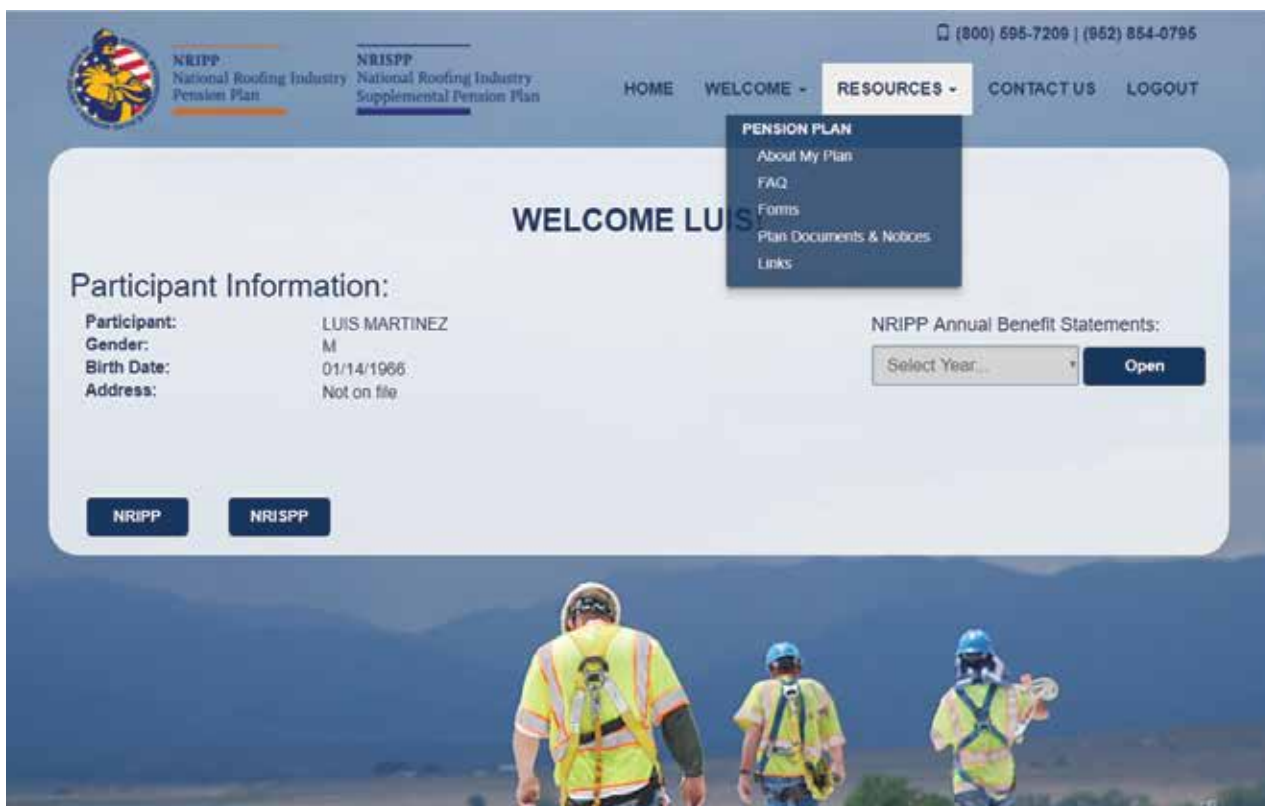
NRIPP
National Roofing Industry Pension Plan

NRISPP
National Roofing Industry Supplemental Pension Plan

(800) 595-7209 | (952) 854-0795

HOME WELCOME - RESOURCES - CONTACT US LOGOUT

PENSION PLAN
About My Plan
FAQ
Forms
Plan Documents & Notices
Links

WELCOME LUIS

Participant Information:

| | |
|---|---|
| Participant: | LUIS MARTINEZ |
| Gender: | M |
| Birth Date: | 01/14/1966 |
| Address: | Not on file |

NRIPP Annual Benefit Statements:

Select Year...

Open

NRIPP

NRISPP